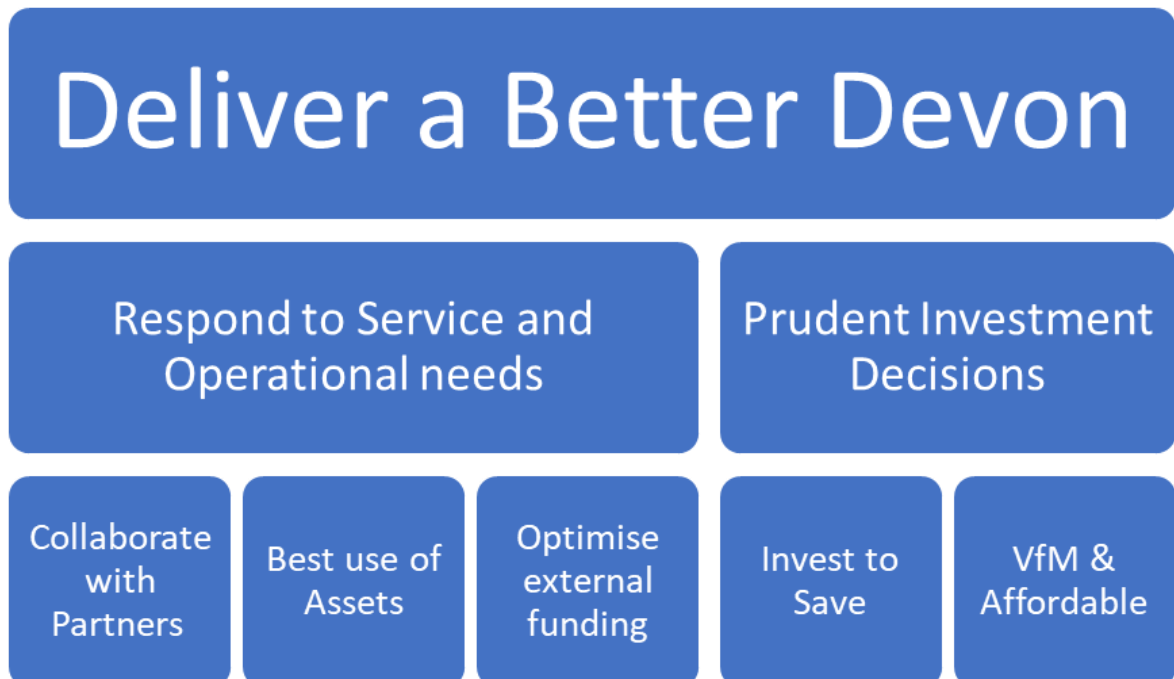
Deliver a Better Devon

Respond to Service and Operational needs

Prudent Investment Decisions

Collaborate with Partners

Best use of Assets

Optimise external funding

Invest to Save

VfM & Affordable